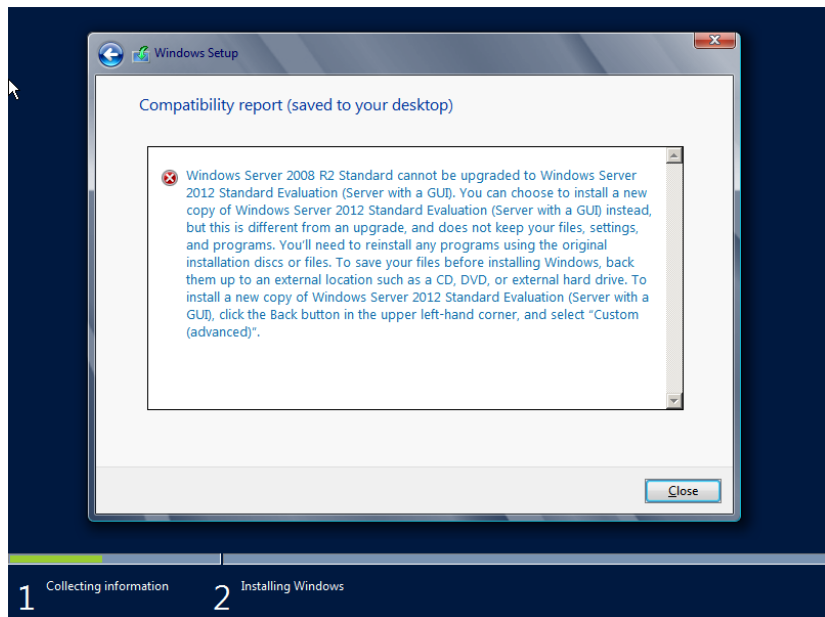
Windows Setup

Compatibility report (saved to your desktop)

Windows Server 2008 R2 Standard cannot be upgraded to Windows Server 2012 Standard Evaluation (Server with a GUI). You can choose to install a new copy of Windows Server 2012 Standard Evaluation (Server with a GUI) instead, but this is different from an upgrade, and does not keep your files, settings, and programs. You'll need to reinstall any programs using the original installation discs or files. To save your files before installing Windows, back them up to an external location such as a CD, DVD, or external hard drive. To install a new copy of Windows Server 2012 Standard Evaluation (Server with a GUI), click the Back button in the upper left-hand corner, and select "Custom (advanced)".

Close

1 Collecting information

2 Installing Windows